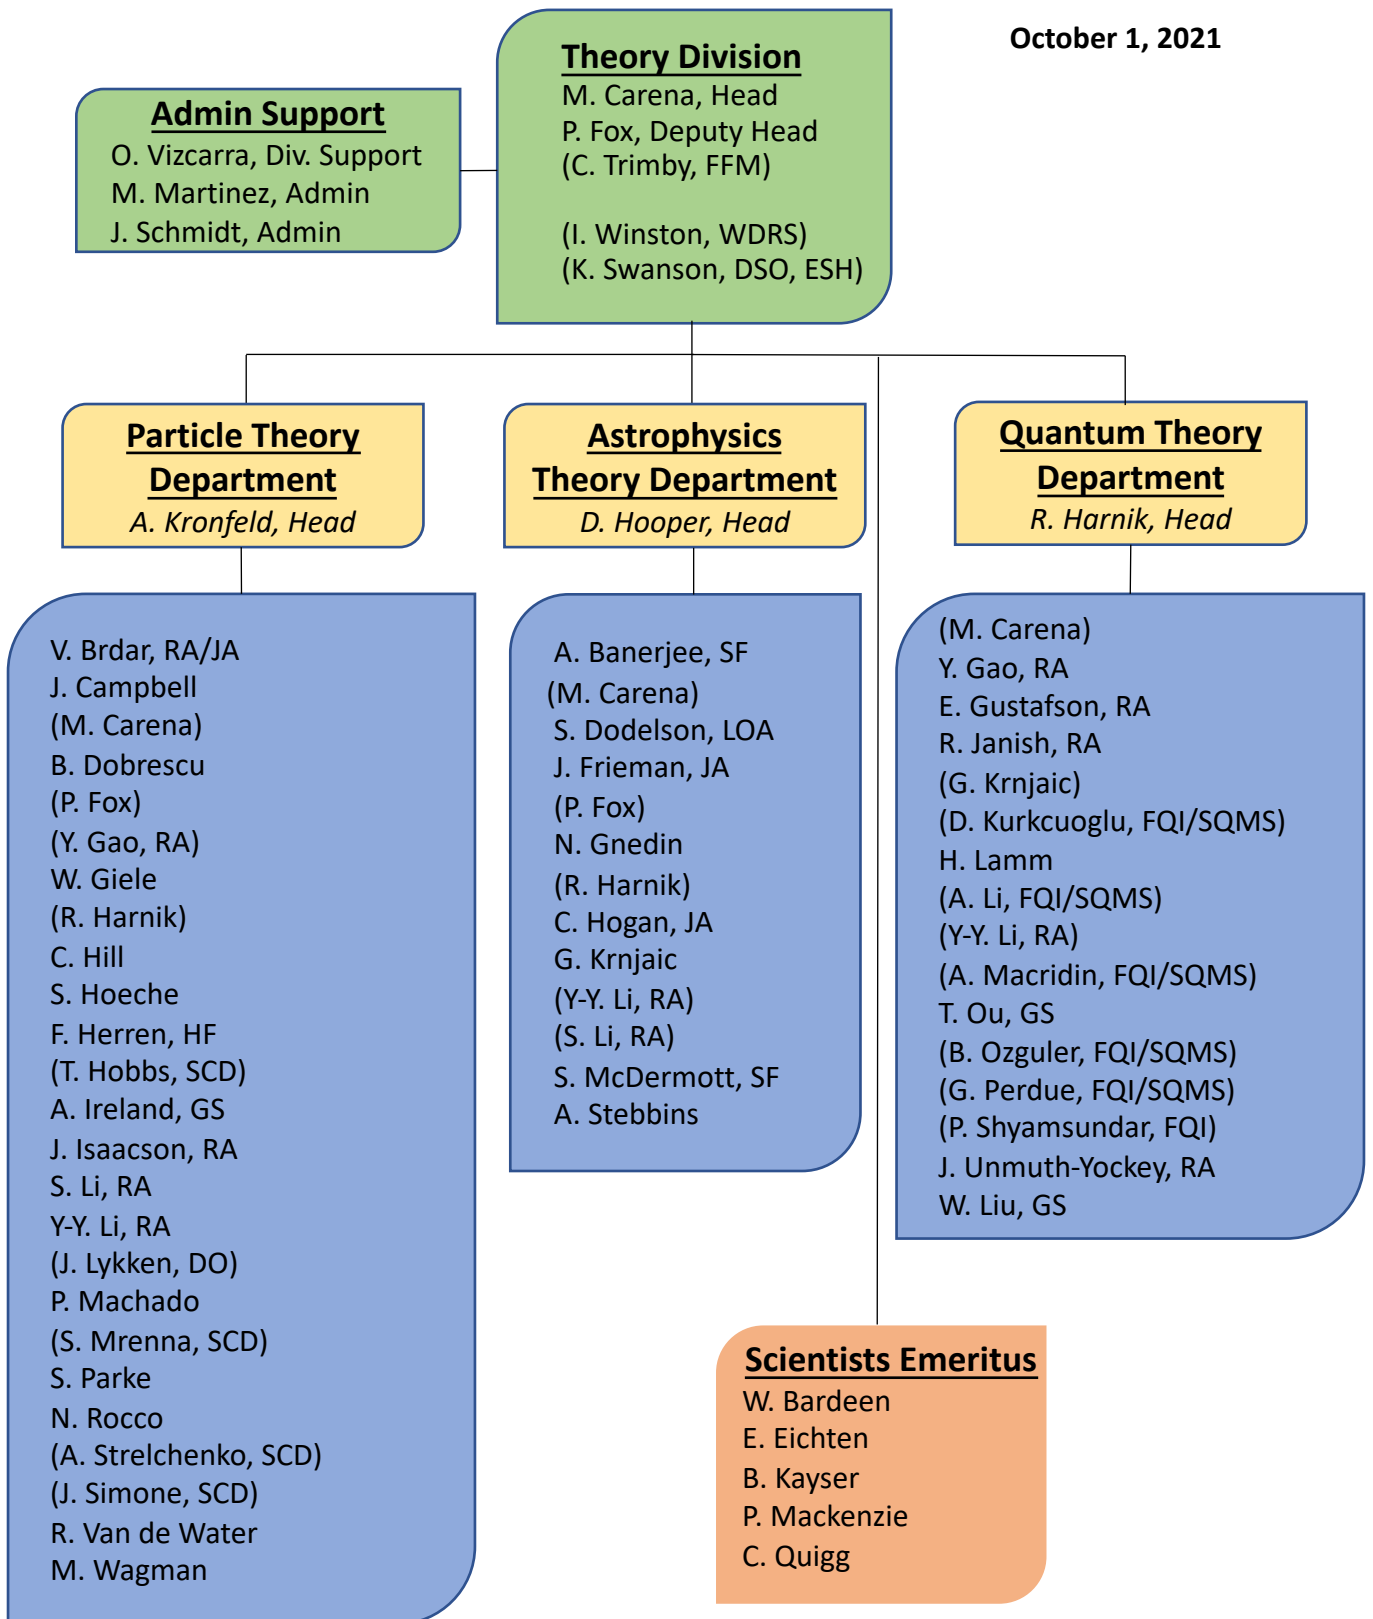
October 1, 2021

Admin Support
O. Vizcarra, Div. Support
M. Martinez, Admin
J. Schmidt, Admin

Theory Division
M. Carena, Head
P. Fox, Deputy Head
(C. Trimby, FFM)

(I. Winston, WDRS)
(K. Swanson, DSO, ESH)

Particle Theory Department
A. Kronfeld, Head

V. Brdar, RA/JA
J. Campbell
(M. Carena)
B. Dobrescu
(P. Fox)
(Y. Gao, RA)
W. Giele
(R. Harnik)
C. Hill
S. Hoeche
F. Herren, HF
(T. Hobbs, SCD)
A. Ireland, GS
J. Isaacson, RA
S. Li, RA
Y-Y. Li, RA
(J. Lykken, DO)
P. Machado
(S. Mrenna, SCD)
S. Parke
N. Rocco
(A. Strelchenko, SCD)
(J. Simone, SCD)
R. Van de Water
M. Wagman

Astrophysics Theory Department
D. Hooper, Head

A. Banerjee, SF
(M. Carena)
S. Dodelson, LOA
J. Frieman, JA
(P. Fox)
N. Gnedin
(R. Harnik)
C. Hogan, JA
G. Krnjaic
(Y-Y. Li, RA)
(S. Li, RA)
S. McDermott, SF
A. Stebbins

Quantum Theory Department
R. Harnik, Head

(M. Carena)
Y. Gao, RA
E. Gustafson, RA
R. Janish, RA
(G. Krnjaic)
(D. Kurkcuoglu, FQI/SQMS)
H. Lamm
(A. Li, FQI/SQMS)
(Y-Y. Li, RA)
(A. Macridin, FQI/SQMS)
T. Ou, GS
(B. Ozguler, FQI/SQMS)
(G. Perdue, FQI/SQMS)
(P. Shyamsundar, FQI)
J. Unmuth-Yockey, RA
W. Liu, GS

Scientists Emeritus
W. Bardeen
E. Eichten
B. Kayser
P. Mackenzie
C. Quigg